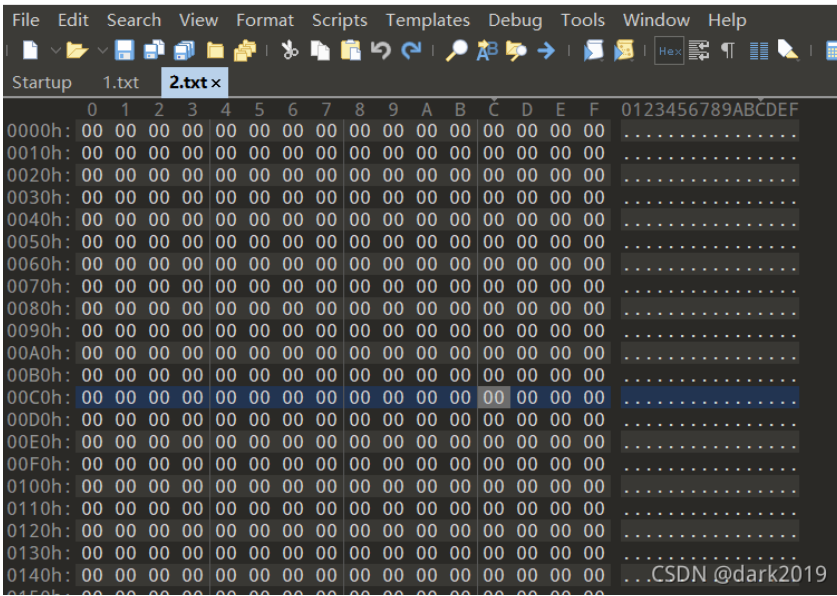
File Edit Search View Format Scripts Templates Debug Tools Window Help

Hex

Startup 1.txt 2.txt ×

| | 0 | 1 | 2 | 3 | 4 | 5 | 6 | 7 | 8 | 9 | A | B | C | D | E | F | 0123456789ABCDEF |
|---|---|---|---|---|---|---|---|---|---|---|---|---|---|---|---|---|---|
| 0000h: | 00 | 00 | 00 | 00 | 00 | 00 | 00 | 00 | 00 | 00 | 00 | 00 | 00 | 00 | 00 | 00 | ................ |
| 0010h: | 00 | 00 | 00 | 00 | 00 | 00 | 00 | 00 | 00 | 00 | 00 | 00 | 00 | 00 | 00 | 00 | ................ |
| 0020h: | 00 | 00 | 00 | 00 | 00 | 00 | 00 | 00 | 00 | 00 | 00 | 00 | 00 | 00 | 00 | 00 | ................ |
| 0030h: | 00 | 00 | 00 | 00 | 00 | 00 | 00 | 00 | 00 | 00 | 00 | 00 | 00 | 00 | 00 | 00 | ................ |
| 0040h: | 00 | 00 | 00 | 00 | 00 | 00 | 00 | 00 | 00 | 00 | 00 | 00 | 00 | 00 | 00 | 00 | ................ |
| 0050h: | 00 | 00 | 00 | 00 | 00 | 00 | 00 | 00 | 00 | 00 | 00 | 00 | 00 | 00 | 00 | 00 | ................ |
| 0060h: | 00 | 00 | 00 | 00 | 00 | 00 | 00 | 00 | 00 | 00 | 00 | 00 | 00 | 00 | 00 | 00 | ................ |
| 0070h: | 00 | 00 | 00 | 00 | 00 | 00 | 00 | 00 | 00 | 00 | 00 | 00 | 00 | 00 | 00 | 00 | ................ |
| 0080h: | 00 | 00 | 00 | 00 | 00 | 00 | 00 | 00 | 00 | 00 | 00 | 00 | 00 | 00 | 00 | 00 | ................ |
| 0090h: | 00 | 00 | 00 | 00 | 00 | 00 | 00 | 00 | 00 | 00 | 00 | 00 | 00 | 00 | 00 | 00 | ................ |
| 00A0h: | 00 | 00 | 00 | 00 | 00 | 00 | 00 | 00 | 00 | 00 | 00 | 00 | 00 | 00 | 00 | 00 | ................ |
| 00B0h: | 00 | 00 | 00 | 00 | 00 | 00 | 00 | 00 | 00 | 00 | 00 | 00 | 00 | 00 | 00 | 00 | ................ |
| 00C0h: | 00 | 00 | 00 | 00 | 00 | 00 | 00 | 00 | 00 | 00 | 00 | 00 | 00 | 00 | 00 | 00 | ................ |
| 00D0h: | 00 | 00 | 00 | 00 | 00 | 00 | 00 | 00 | 00 | 00 | 00 | 00 | 00 | 00 | 00 | 00 | ................ |
| 00E0h: | 00 | 00 | 00 | 00 | 00 | 00 | 00 | 00 | 00 | 00 | 00 | 00 | 00 | 00 | 00 | 00 | ................ |
| 00F0h: | 00 | 00 | 00 | 00 | 00 | 00 | 00 | 00 | 00 | 00 | 00 | 00 | 00 | 00 | 00 | 00 | ................ |
| 0100h: | 00 | 00 | 00 | 00 | 00 | 00 | 00 | 00 | 00 | 00 | 00 | 00 | 00 | 00 | 00 | 00 | ................ |
| 0110h: | 00 | 00 | 00 | 00 | 00 | 00 | 00 | 00 | 00 | 00 | 00 | 00 | 00 | 00 | 00 | 00 | ................ |
| 0120h: | 00 | 00 | 00 | 00 | 00 | 00 | 00 | 00 | 00 | 00 | 00 | 00 | 00 | 00 | 00 | 00 | ................ |
| 0130h: | 00 | 00 | 00 | 00 | 00 | 00 | 00 | 00 | 00 | 00 | 00 | 00 | 00 | 00 | 00 | 00 | ................ |
| 0140h: | 00 | 00 | 00 | 00 | 00 | 00 | 00 | 00 | 00 | 00 | 00 | 00 | 00 | 00 | 00 | 00 | ... |

CSDN @dark2019